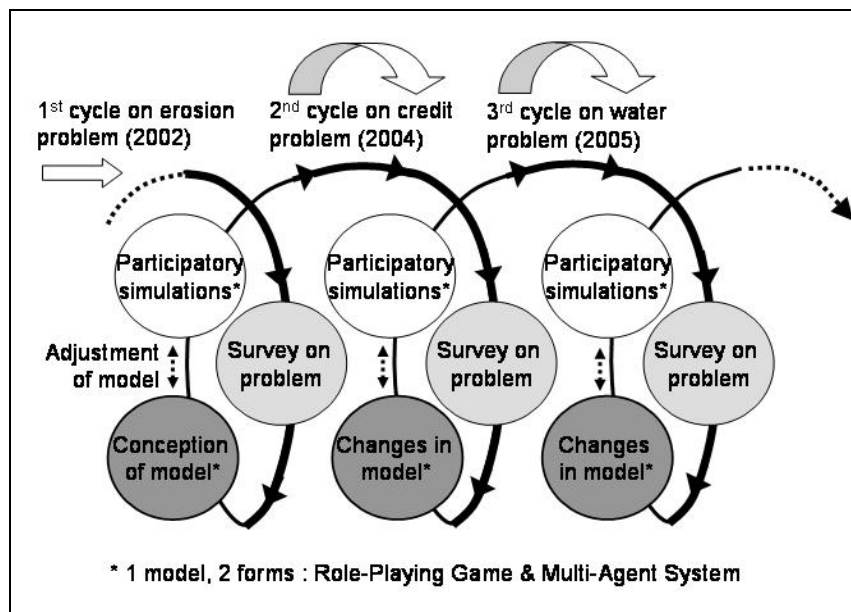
1$^{st}$ cycle on erosion problem (2002)

2$^{nd}$ cycle on credit problem (2004)

3$^{rd}$ cycle on water problem (2005)

Participatory simulations*

Survey on problem

Adjustment of model

Conception of model*

Participatory simulations*

Survey on problem

Changes in model*

Participatory simulations*

Survey on problem

Changes in model*

* 1 model, 2 forms : Role-Playing Game & Multi-Agent System